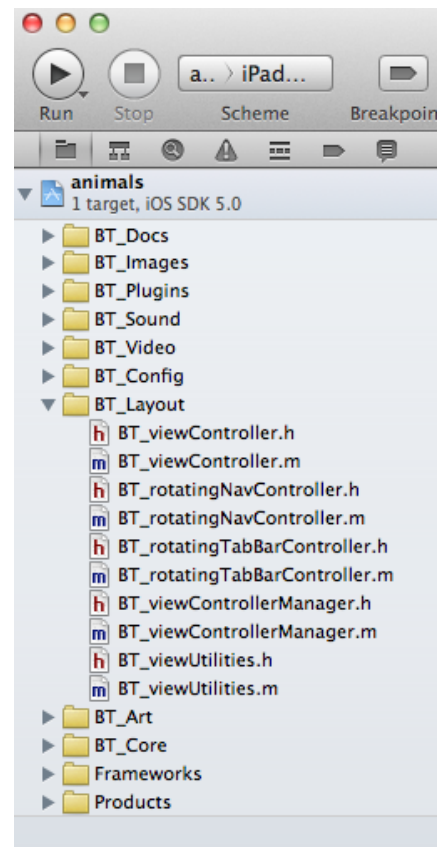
a.. 〉iPad...

Run Stop Scheme Breakpoin

animals
1 target, iOS SDK 5.0

BT_Docs
BT_Images
BT_Plugins
BT_Sound
BT_Video
BT_Config
BT_Layout
h BT_viewController.h
m BT_viewController.m
h BT_rotatingNavController.h
m BT_rotatingNavController.m
h BT_rotatingTabBarController.h
m BT_rotatingTabBarController.m
h BT_viewControllerManager.h
m BT_viewControllerManager.m
h BT_viewUtilities.h
m BT_viewUtilities.m
BT_Art
BT_Core
Frameworks
Products